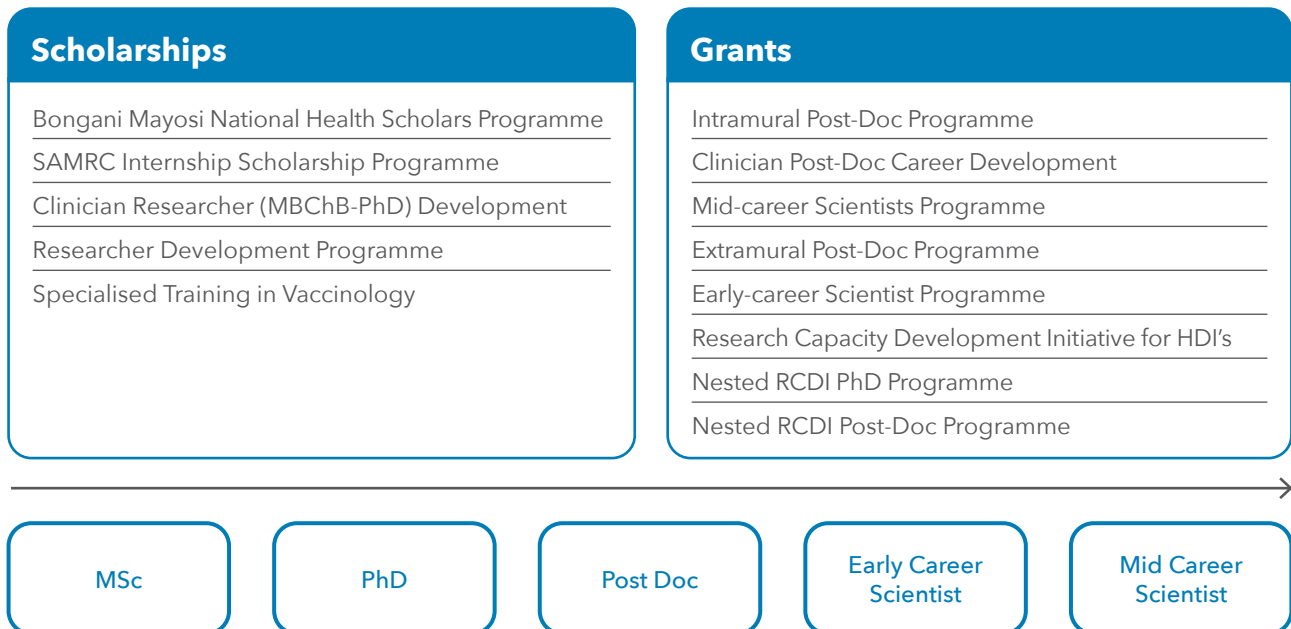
Scholarships

Bongani Mayosi National Health Scholars Programme
SAMRC Internship Scholarship Programme
Clinician Researcher (MBChB-PhD) Development
Researcher Development Programme
Specialised Training in Vaccinology

Grants

Intramural Post-Doc Programme
Clinician Post-Doc Career Development
Mid-career Scientists Programme
Extramural Post-Doc Programme
Early-career Scientist Programme
Research Capacity Development Initiative for HDI's
Nested RCDI PhD Programme
Nested RCDI Post-Doc Programme

MSc

PhD

Post Doc

Early Career Scientist

Mid Career Scientist